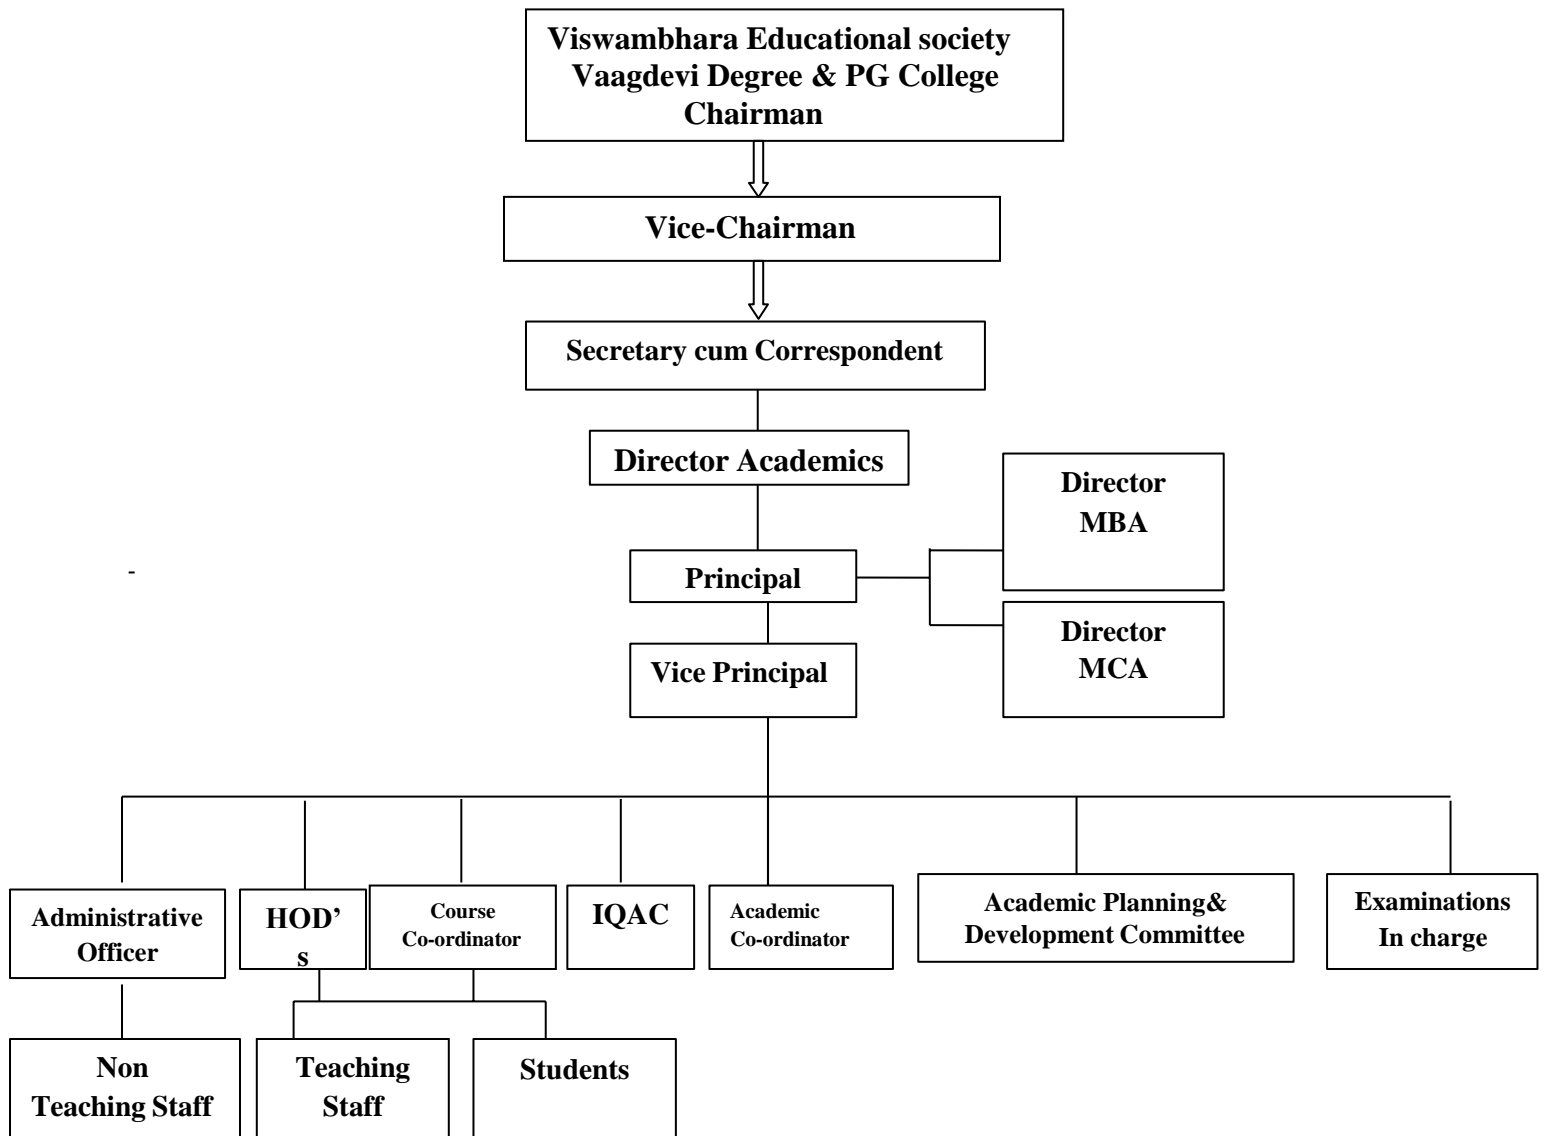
Viswambhara Educational society
Vaagdevi Degree & PG College
Chairman

Vice-Chairman

Secretary cum Correspondent

Director Academics

Director
MBA

-

Principal

Director
MCA

Vice Principal

Administrative Officer

HOD's

Course Co-ordinator

IQAC

Academic Co-ordinator

Academic Planning& Development Committee

Examinations In charge

Non Teaching Staff

Teaching Staff

Students